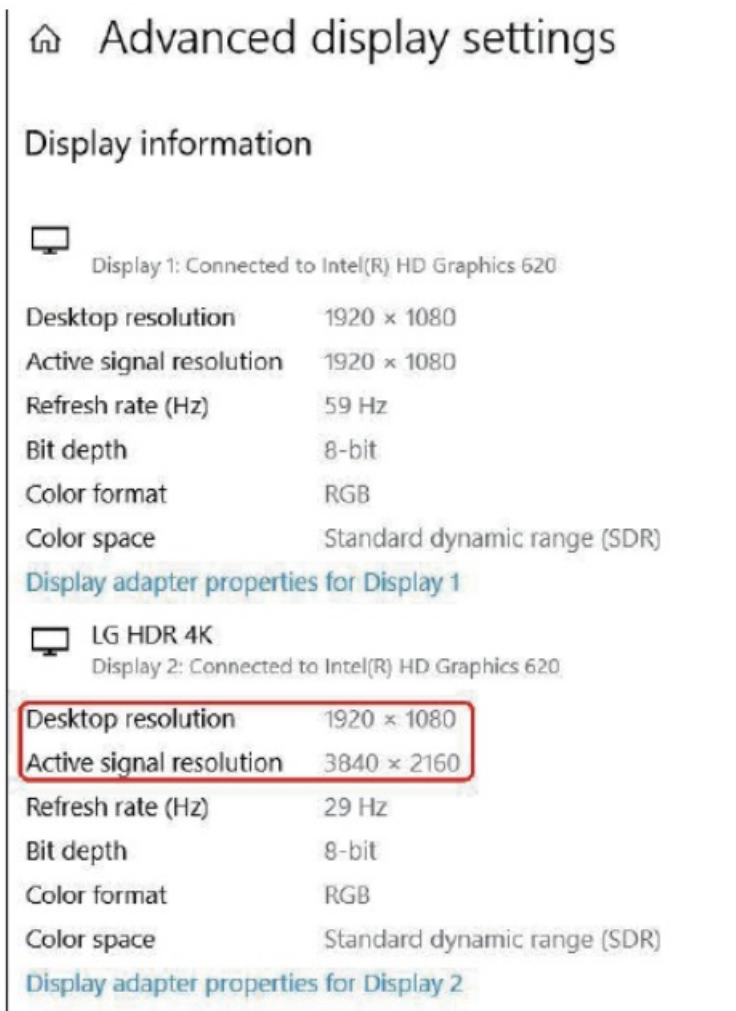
Advanced display settings

Display information

Display 1: Connected to Intel(R) HD Graphics 620

| | |
|---|---|
| Desktop resolution | 1920 × 1080 |
| Active signal resolution | 1920 × 1080 |
| Refresh rate (Hz) | 59 Hz |
| Bit depth | 8-bit |
| Color format | RGB |
| Color space | Standard dynamic range (SDR) |

Display adapter properties for Display 1

LG HDR 4K
Display 2: Connected to Intel(R) HD Graphics 620

| | |
|---|---|
| Desktop resolution | 1920 × 1080 |
| Active signal resolution | 3840 × 2160 |
| Refresh rate (Hz) | 29 Hz |
| Bit depth | 8-bit |
| Color format | RGB |
| Color space | Standard dynamic range (SDR) |

Display adapter properties for Display 2